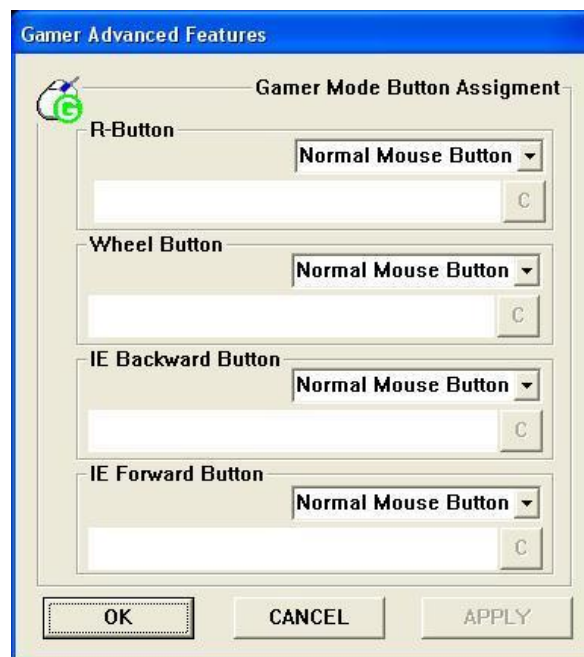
Gamer Advanced Features

G

Gamer Mode Button Assigment

R-Button

Normal Mouse Button

C

Wheel Button

Normal Mouse Button

C

IE Backward Button

Normal Mouse Button

C

IE Forward Button

Normal Mouse Button

C

OK

CANCEL

APPLY